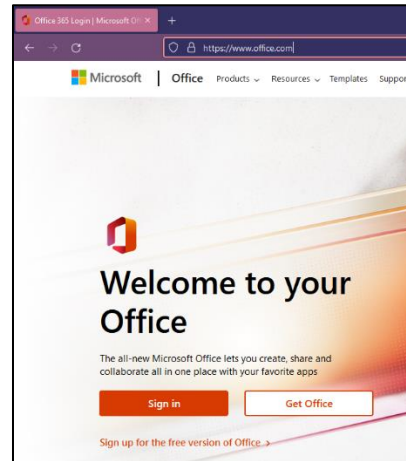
Office 365 Login | Microsoft Of ×

+

https://www.office.com

Microsoft | Office Products ⌄ Resources ⌄ Templates Suppor

Welcome to your Office

The all-new Microsoft Office lets you create, share and collaborate all in one place with your favorite apps

Sign in

Get Office

Sign up for the free version of Office >